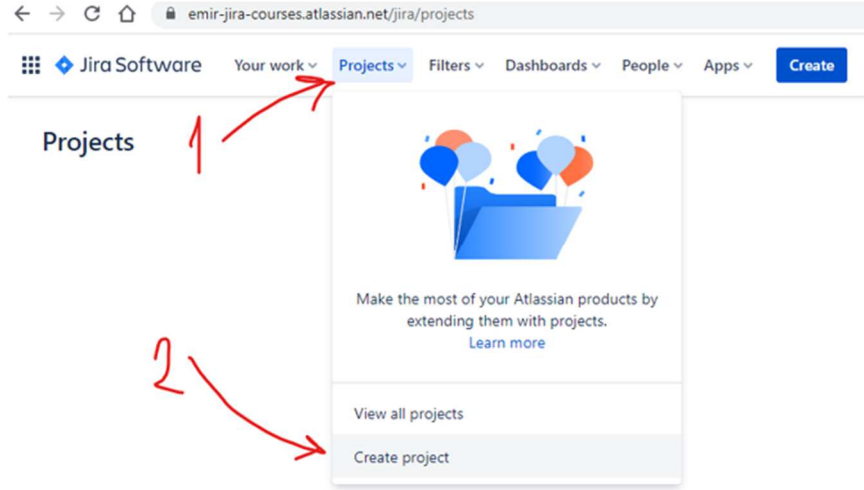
emir-jira-courses.atlassian.net/jira/projects

Jira Software Your work Projects Filters Dashboards People Apps Create

Projects

1

Make the most of your Atlassian products by extending them with projects.
Learn more

2

View all projects

Create project